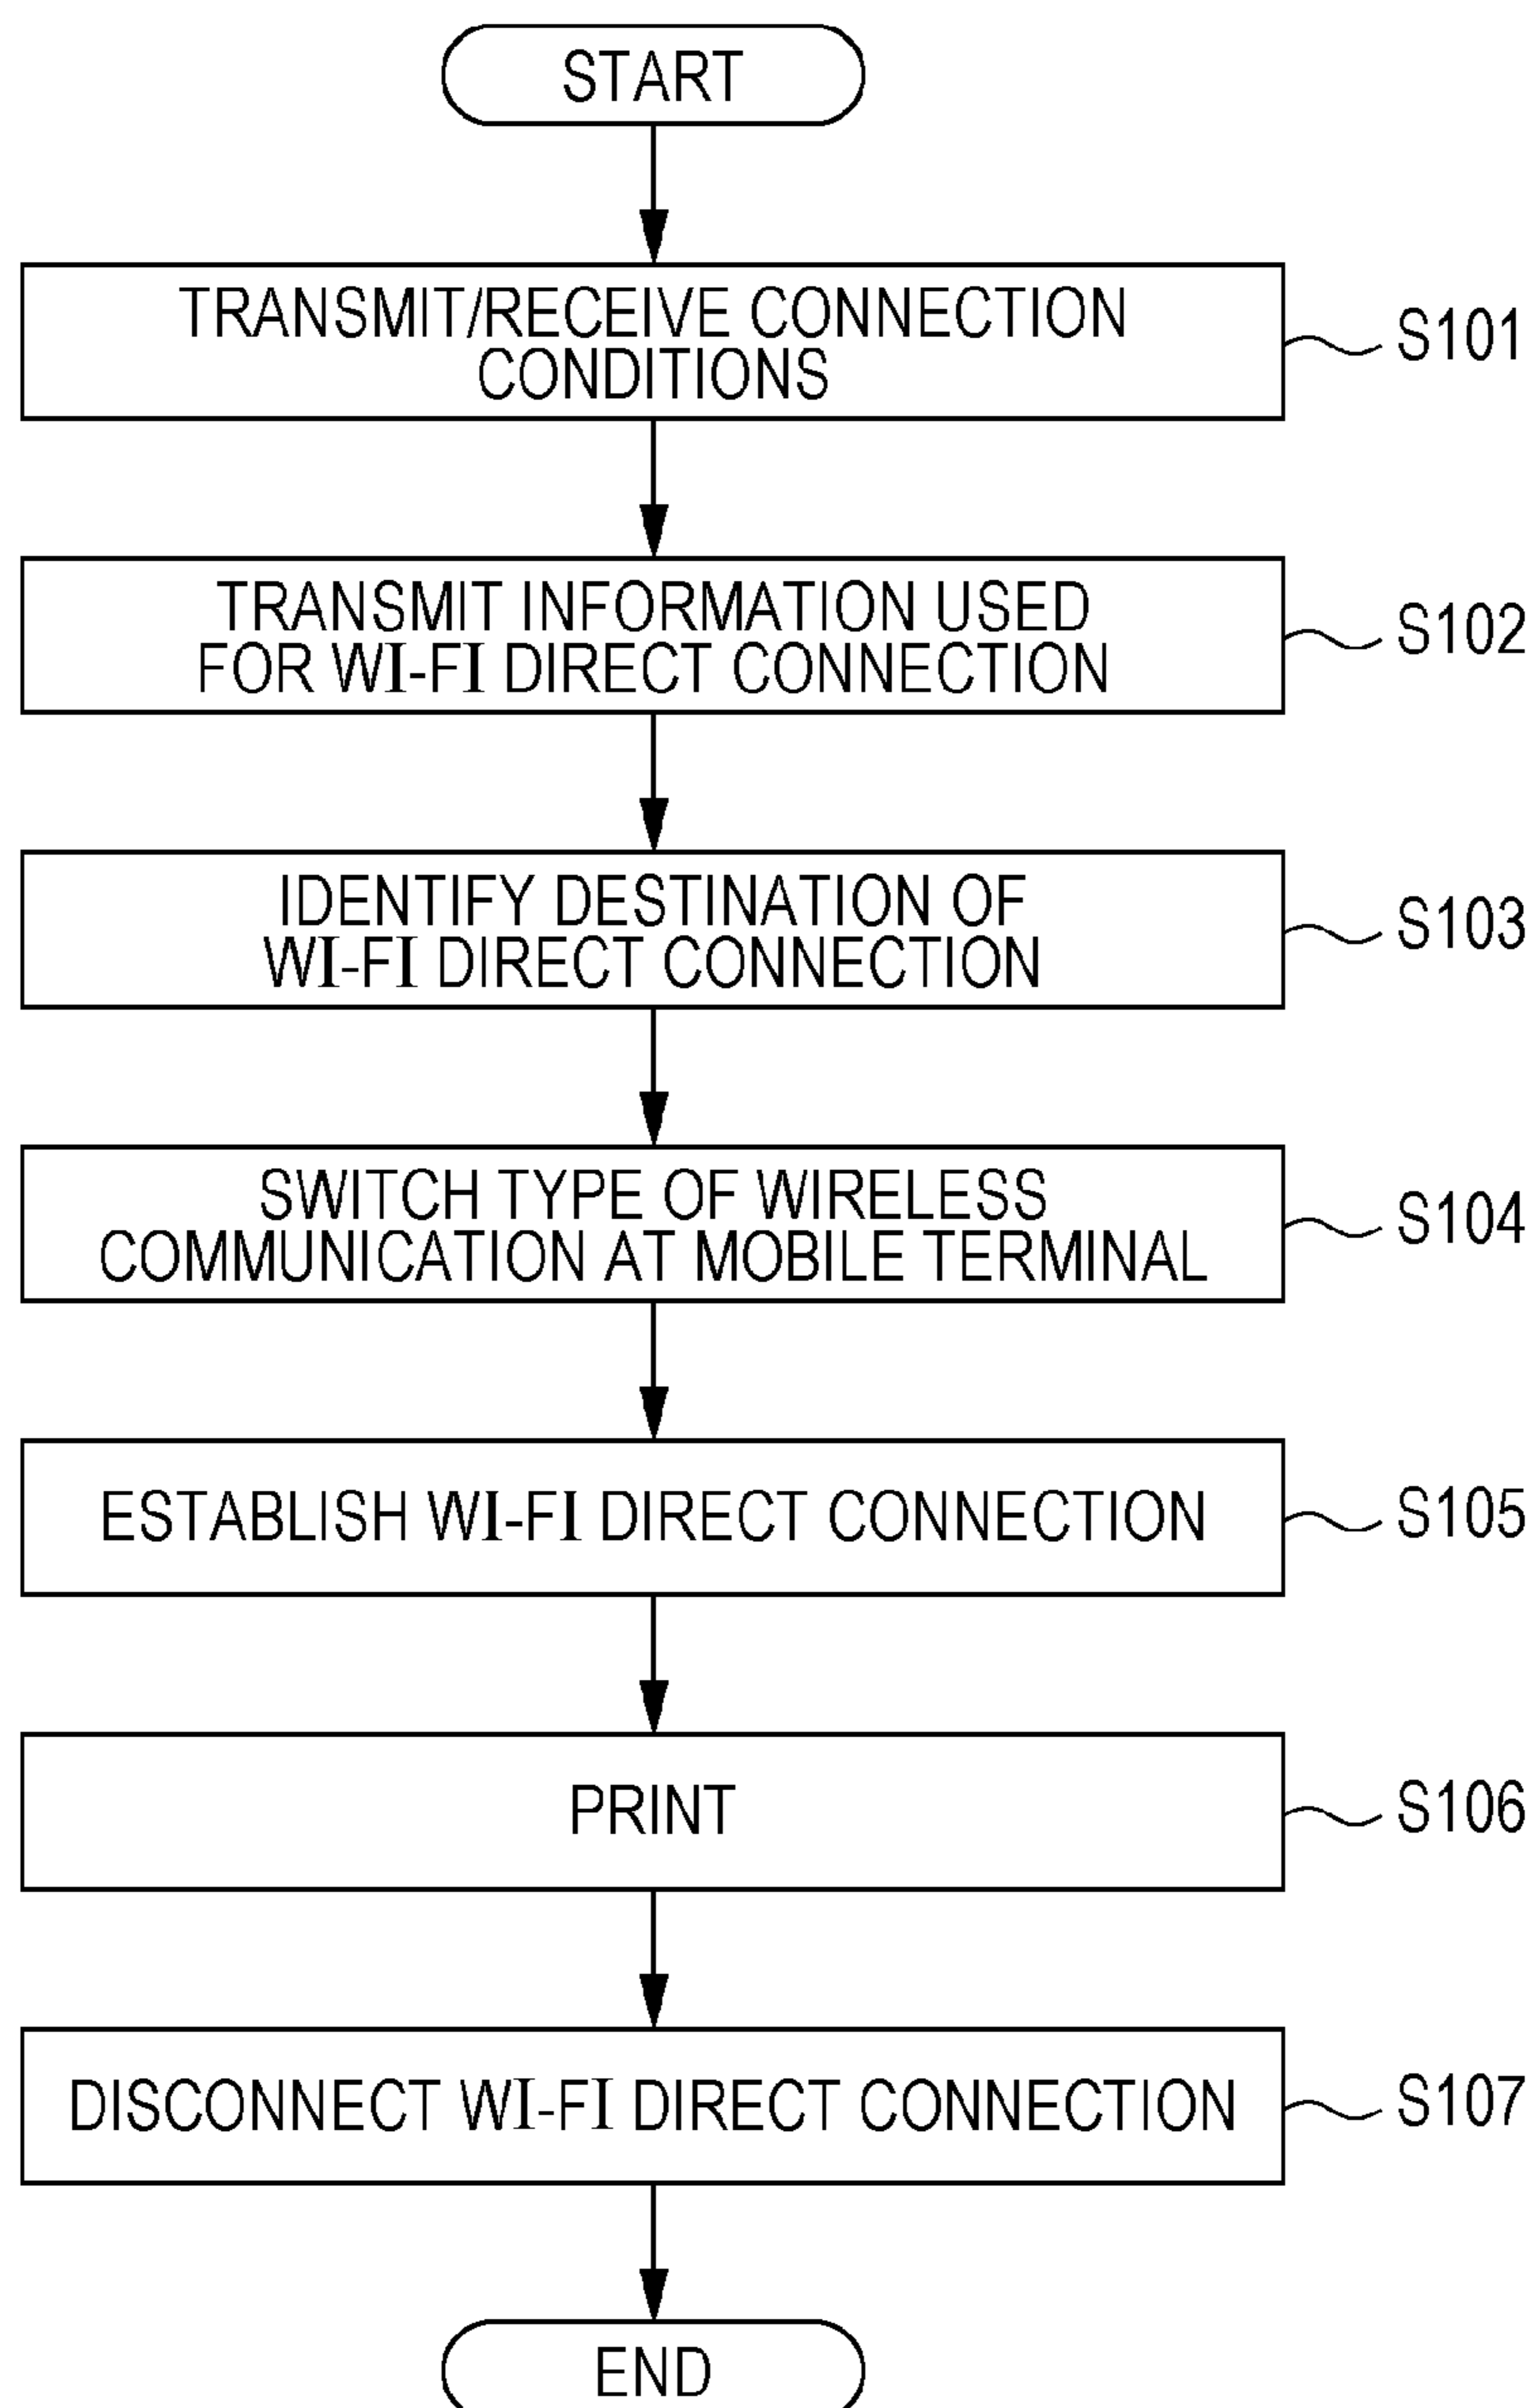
START

TRANSMIT/RECEIVE CONNECTION CONDITIONS

S101

TRANSMIT INFORMATION USED FOR WI-FI DIRECT CONNECTION

S102

IDENTIFY DESTINATION OF WI-FI DIRECT CONNECTION

S103

SWITCH TYPE OF WIRELESS COMMUNICATION AT MOBILE TERMINAL

S104

ESTABLISH WI-FI DIRECT CONNECTION

S105

PRINT

S106

DISCONNECT WI-FI DIRECT CONNECTION

S107

END